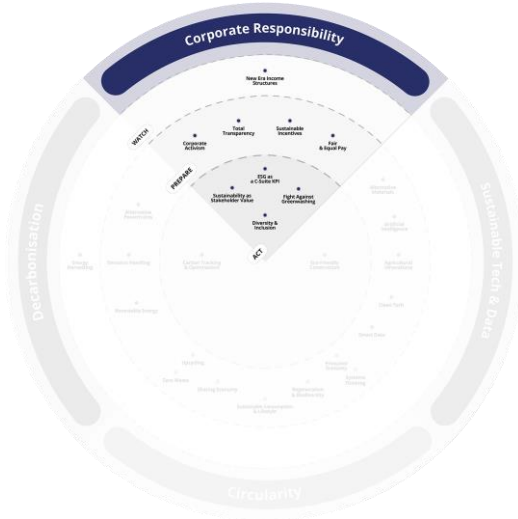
Corporate Responsibility

New Era Income Structures

WATCH

Corporate Activism

Total Transparency

Sustainable Incentives

Fair & Equal Pay

PREPARE

ESG as a C-Suite KPI

Sustainability as Stakeholder Value

Fight Against Greenwashing

Diversity & Inclusion

ACT

Decarbonisation

Sustainable Tech & Data

Circularity